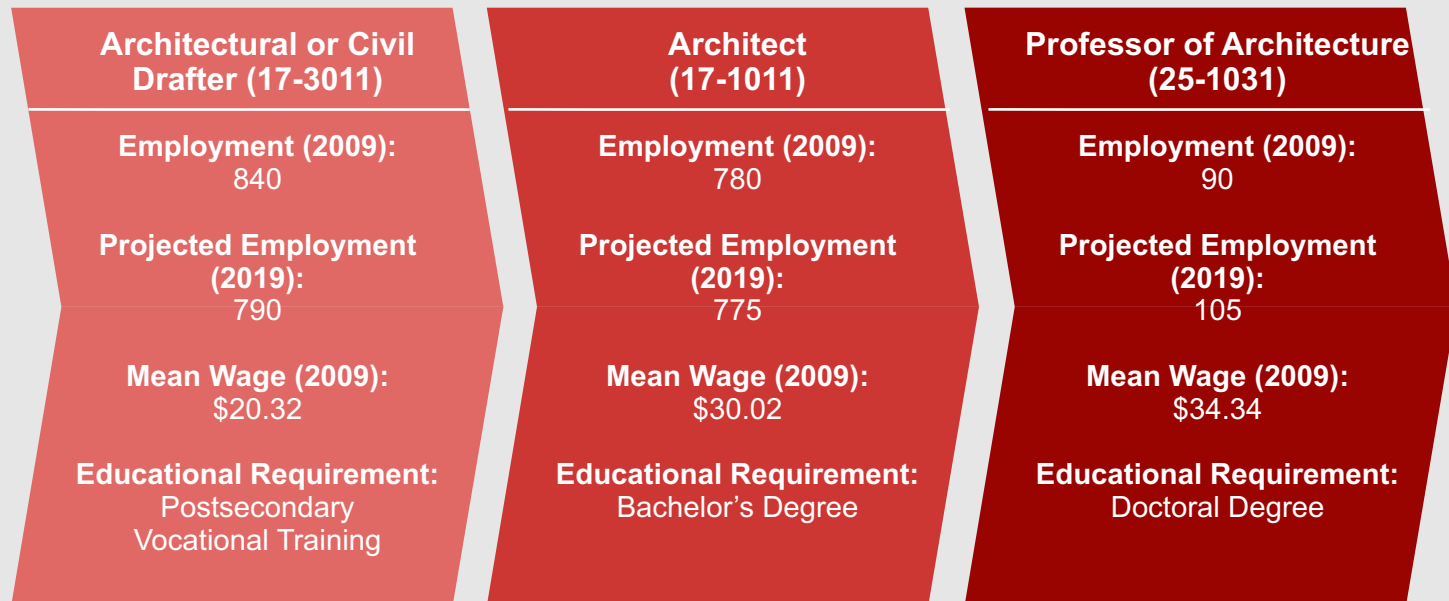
Architectural or Civil Drafter (17-3011)

Employment (2009):
840

Projected Employment (2019):
790

Mean Wage (2009):
$20.32

Educational Requirement:
Postsecondary Vocational Training

Architect
(17-1011)

Employment (2009):
780

Projected Employment (2019):
775

Mean Wage (2009):
$30.02

Educational Requirement:
Bachelor’s Degree

Professor of Architecture
(25-1031)

Employment (2009):
90

Projected Employment (2019):
105

Mean Wage (2009):
$34.34

Educational Requirement:
Doctoral Degree